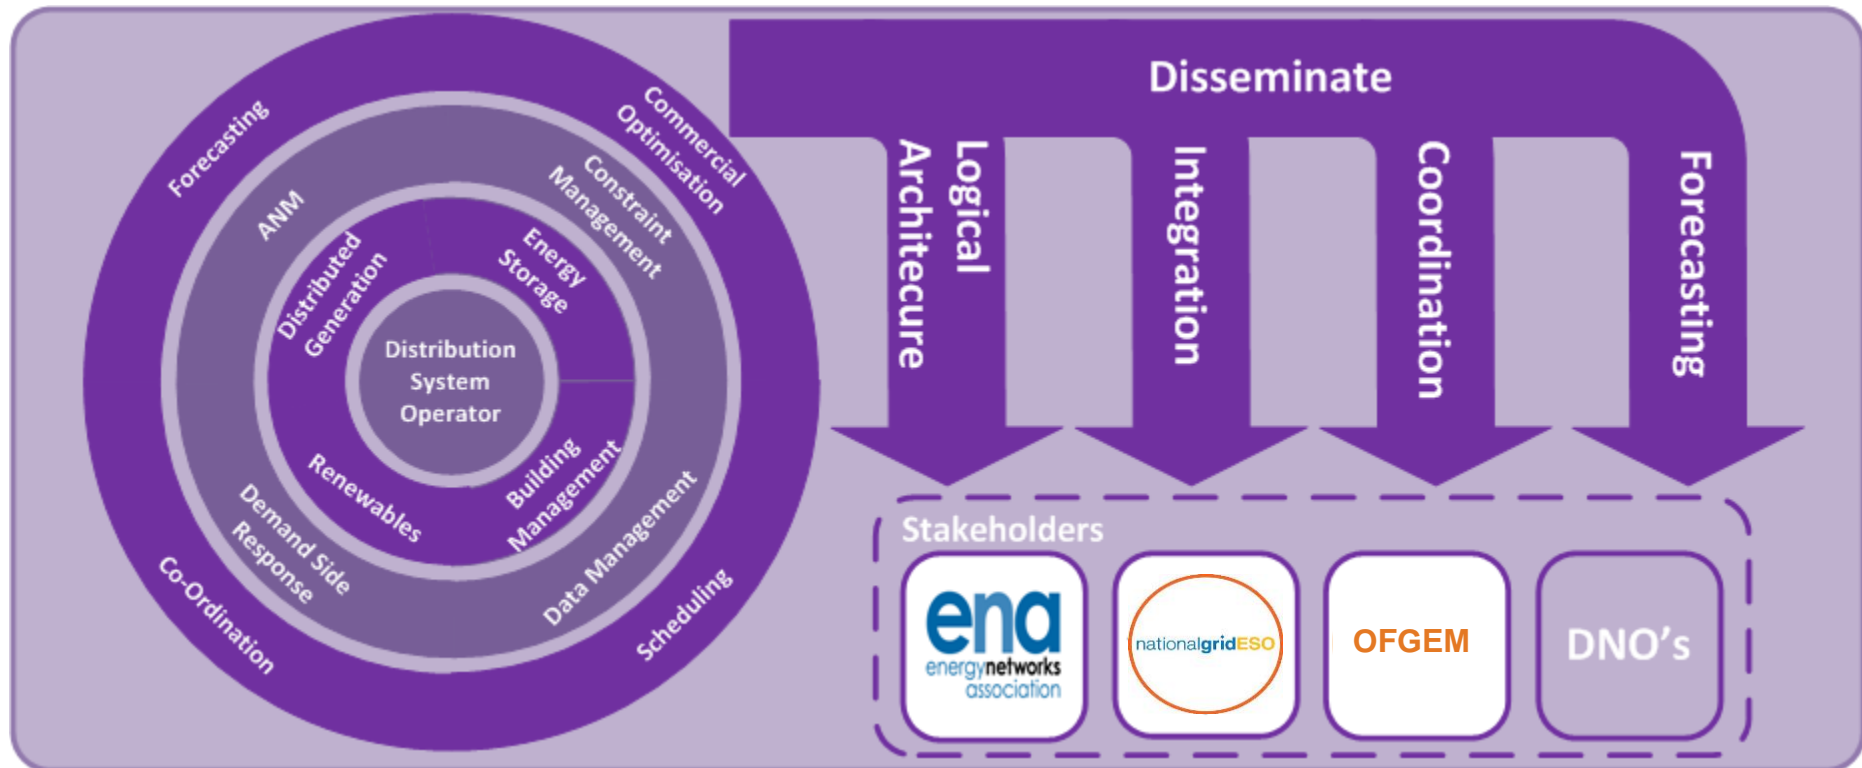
Forecasting
Commercial Optimisation
Co-Ordination
Scheduling
ANM
Constraint Management
Demand Side Response
Data Management
Distributed Generation
Energy Storage
Renewables
Building Management
Distribution System Operator

Disseminate
Logical Architecure
Integration
Coordination
Forecasting

Stakeholders
ena energynetworks association
nationalgridESO
OFGEM
DNO's